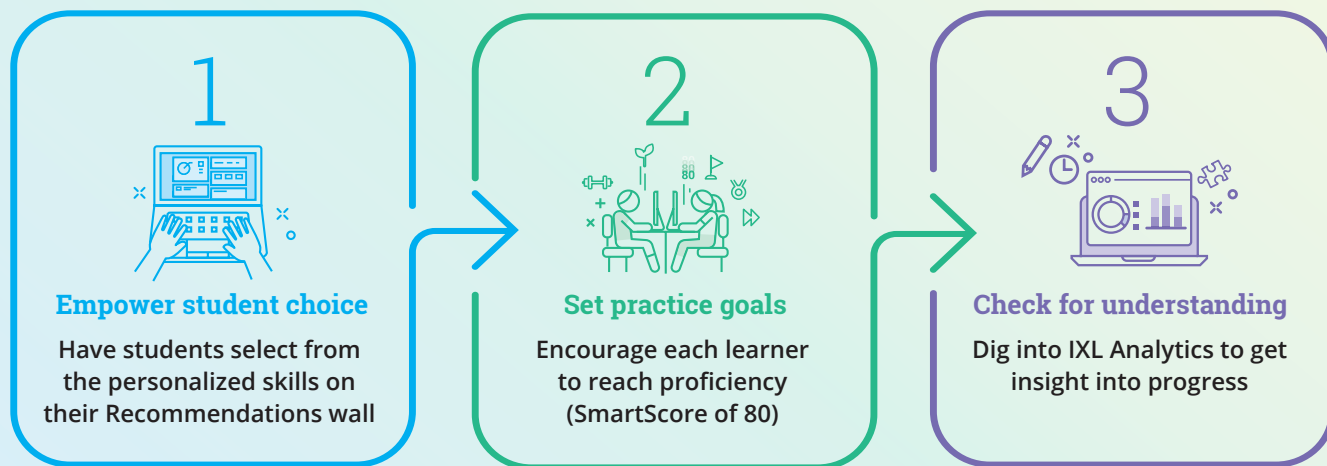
1

Empower student choice

Have students select from the personalized skills on their Recommendations wall

2

80

Set practice goals

Encourage each learner to reach proficiency (SmartScore of 80)

3

Check for understanding

Dig into IXL Analytics to get insight into progress